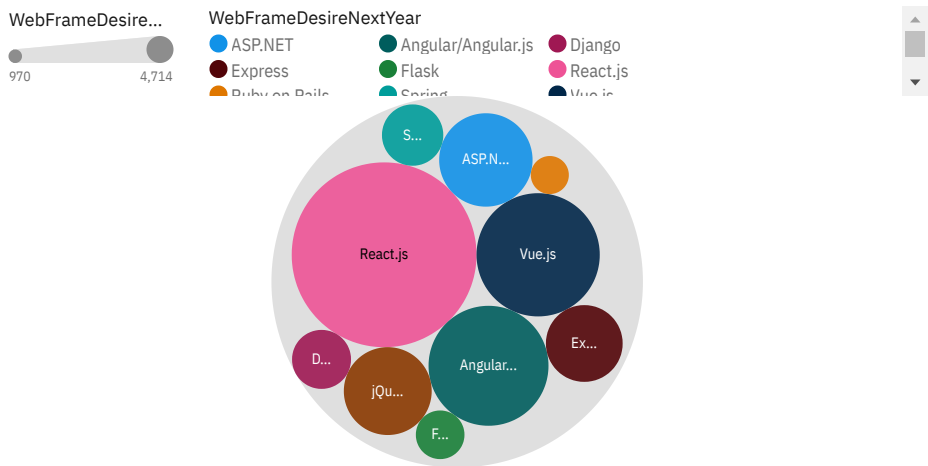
WebFrameDesire...

970

4,714

WebFrameDesireNextYear

ASP.NET

Angular/Angular.js

Django

Express

Flask

React.js

Ruby on Rails

Spring

Vue.js

S...

ASP.N...

React.js

Vue.js

Ex...

D...

Angular...

jQu...

F...